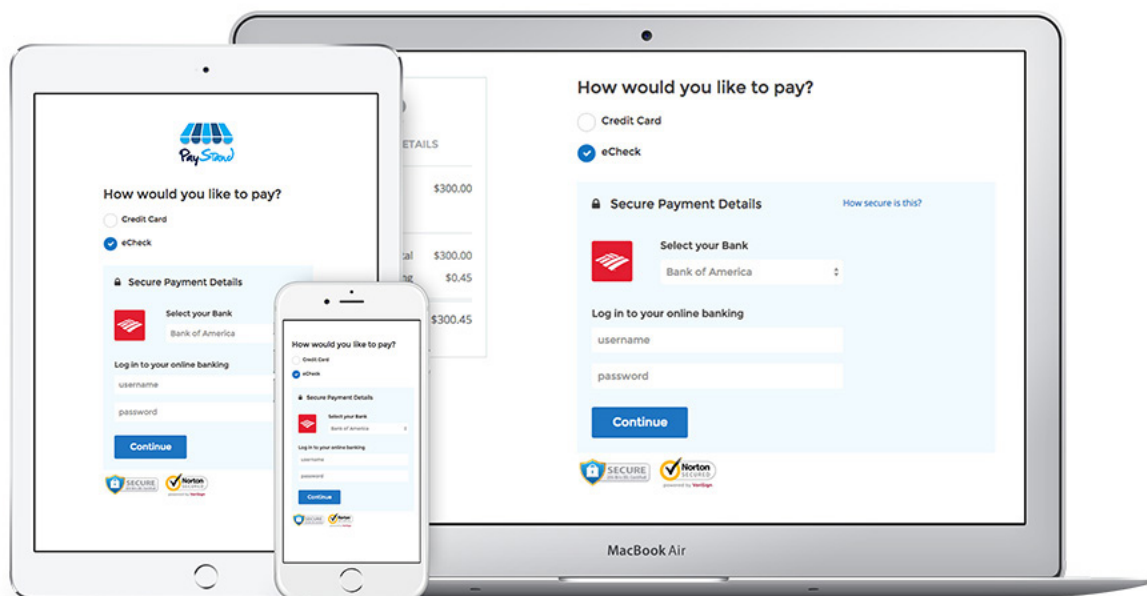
PayStand

How would you like to pay?

Credit Card

eCheck

Secure Payment Details

Select your Bank

Bank of America

Log in to your online banking

username

password

Continue

SECURE

Norton SECURED

How would you like to pay?

Credit Card

eCheck

Secure Payment Details

Select your Bank

Bank of America

Log in to your online banking

username

password

Continue

SECURE

Norton

ETAILS

$300.00

cal $300.00

ng $0.45

$300.45

How would you like to pay?

Credit Card

eCheck

Secure Payment Details

How secure is this?

Select your Bank

Bank of America

Log in to your online banking

username

password

Continue

SECURE

Norton SECURED

powered by VeriSign

MacBook Air